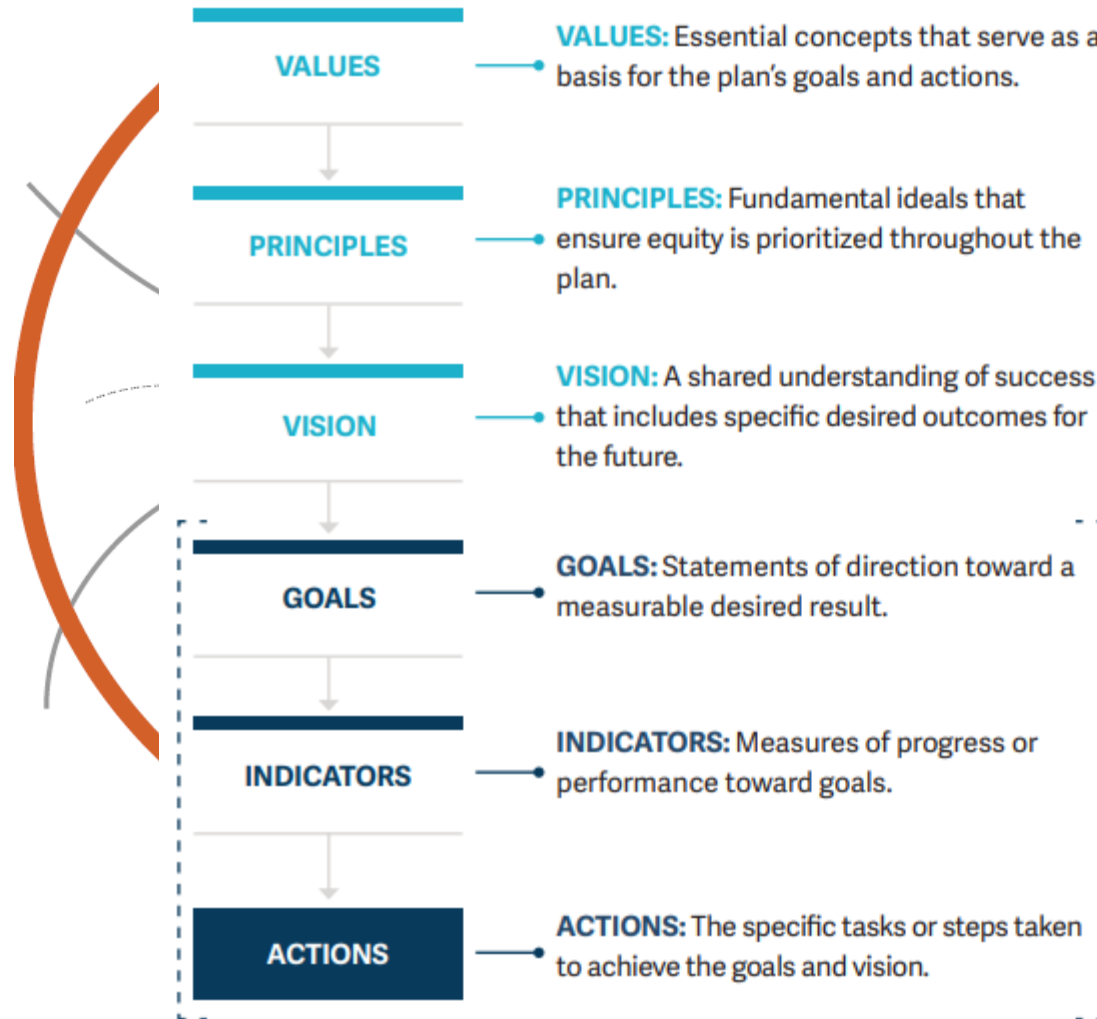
VALUES

VALUES: Essential concepts that serve as a basis for the plan's goals and actions.

PRINCIPLES

PRINCIPLES: Fundamental ideals that ensure equity is prioritized throughout the plan.

VISION

VISION: A shared understanding of success that includes specific desired outcomes for the future.

GOALS

GOALS: Statements of direction toward a measurable desired result.

INDICATORS

INDICATORS: Measures of progress or performance toward goals.

ACTIONS

ACTIONS: The specific tasks or steps taken to achieve the goals and vision.